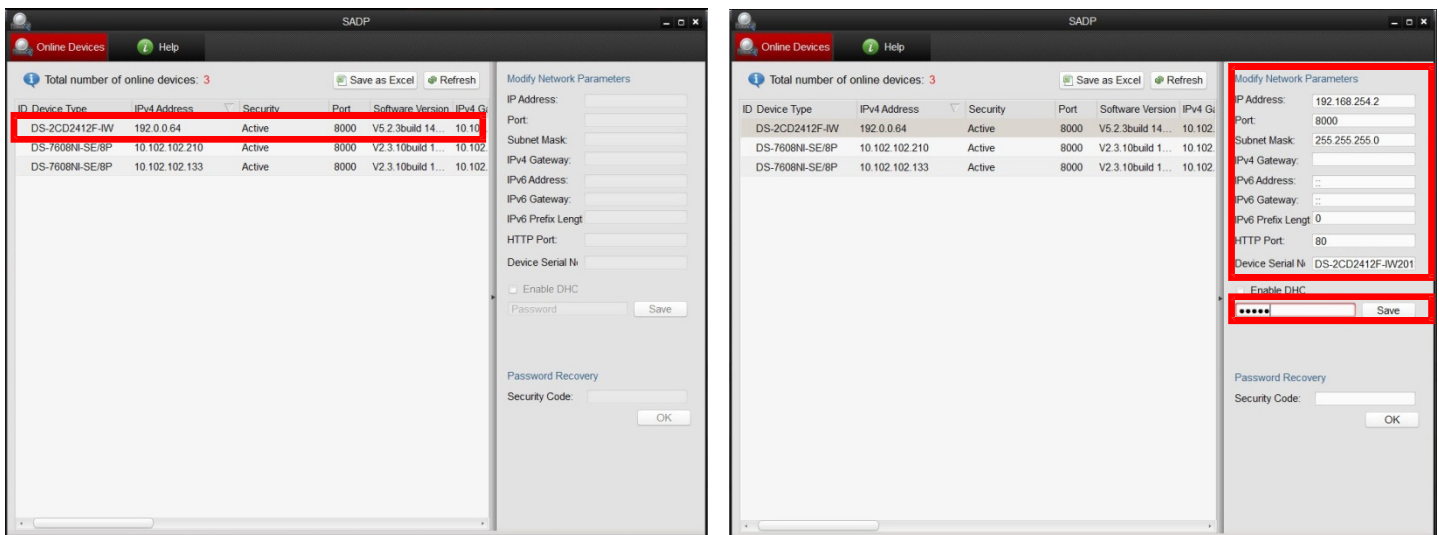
SADP

Online Devices Help

Total number of online devices: 3

Save as Excel Refresh

| ID | Device Type | IPv4 Address | Security | Port | Software Version | IPv4 Ga |
|---|---|---|---|---|---|---|
| | DS-2CD2412F-IW | 192.0.0.64 | Active | 8000 | V5.2.3build 14... | 10.10 |
| | DS-7608NI-SE/8P | 10.102.102.210 | Active | 8000 | V2.3.10build 1... | 10.102. |
| | DS-7608NI-SE/8P | 10.102.102.133 | Active | 8000 | V2.3.10build 1... | 10.102. |

Modify Network Parameters

IP Address:

Port:

Subnet Mask:

IPv4 Gateway:

IPv6 Address:

IPv6 Gateway:

IPv6 Prefix Lengt

HTTP Port:

Device Serial N

Enable DHC

Password Save

Password Recovery

Security Code:

OK

SADP

Online Devices Help

Total number of online devices: 3

Save as Excel Refresh

| ID | Device Type | IPv4 Address | Security | Port | Software Version | IPv4 Ga |
|---|---|---|---|---|---|---|
| | DS-2CD2412F-IW | 192.0.0.64 | Active | 8000 | V5.2.3build 14... | 10.102. |
| | DS-7608NI-SE/8P | 10.102.102.210 | Active | 8000 | V2.3.10build 1... | 10.102. |
| | DS-7608NI-SE/8P | 10.102.102.133 | Active | 8000 | V2.3.10build 1... | 10.102. |

Modify Network Parameters

IP Address: 192.168.254.2

Port: 8000

Subnet Mask: 255.255.255.0

IPv4 Gateway:

IPv6 Address: ::

IPv6 Gateway: ::

IPv6 Prefix Lengt 0

HTTP Port: 80

Device Serial N DS-2CD2412F-IW201

Enable DHC

••••• Save

Password Recovery

Security Code:

OK